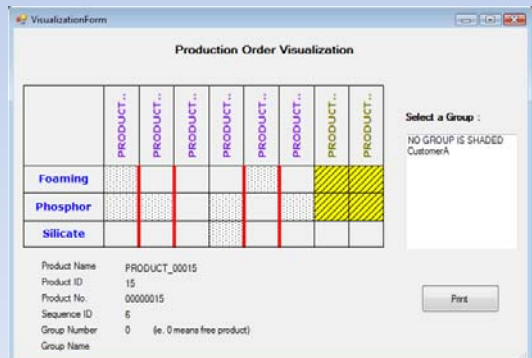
VisualizationForm

Production Order Visualization

| | PRODUCT... | PRODUCT... | PRODUCT... | PRODUCT... | PRODUCT... | PRODUCT... | PRODUCT... | PRODUCT... |
|---|---|---|---|---|---|---|---|---|
| Foaming | | | | | | | | |
| Phosphor | | | | | | | | |
| Silicate | | | | | | | | |

Select a Group :

NO GROUP IS SHADED
CustomerA

Product Name PRODUCT_00015
Product ID 15
Product No. 00000015
Sequence ID 6
Group Number 0 (ie. 0 means free product)
Group Name

Print